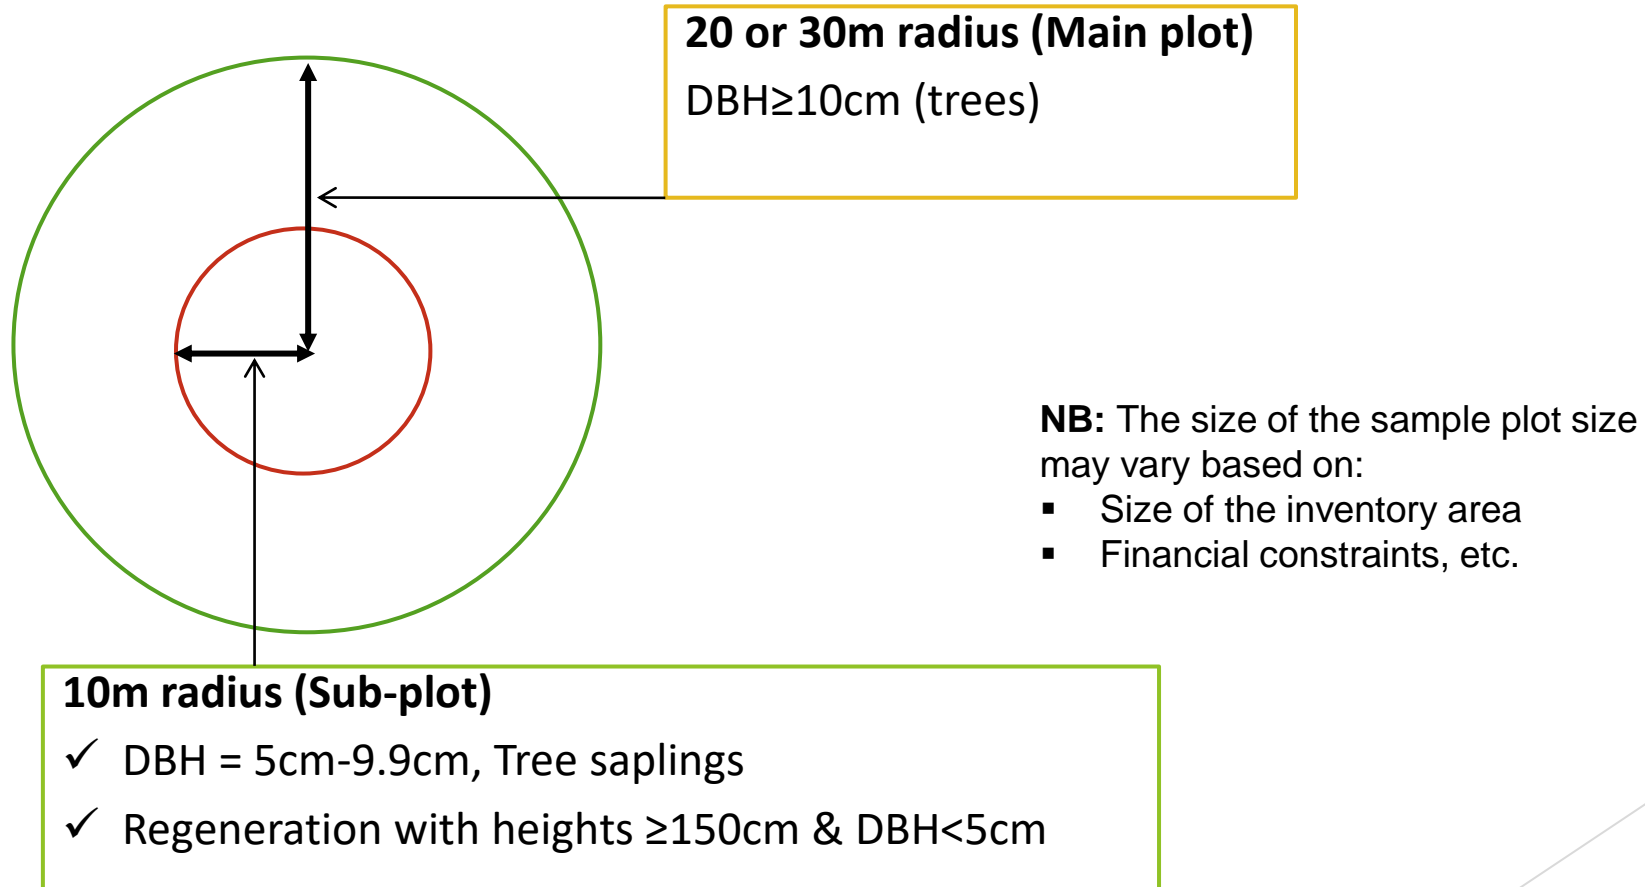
**20 or 30m radius (Main plot)**
DBH≥10cm (trees)

**NB:** The size of the sample plot size may vary based on:
- Size of the inventory area
- Financial constraints, etc.

**10m radius (Sub-plot)**
✓ DBH = 5cm-9.9cm, Tree saplings
✓ Regeneration with heights ≥150cm & DBH<5cm